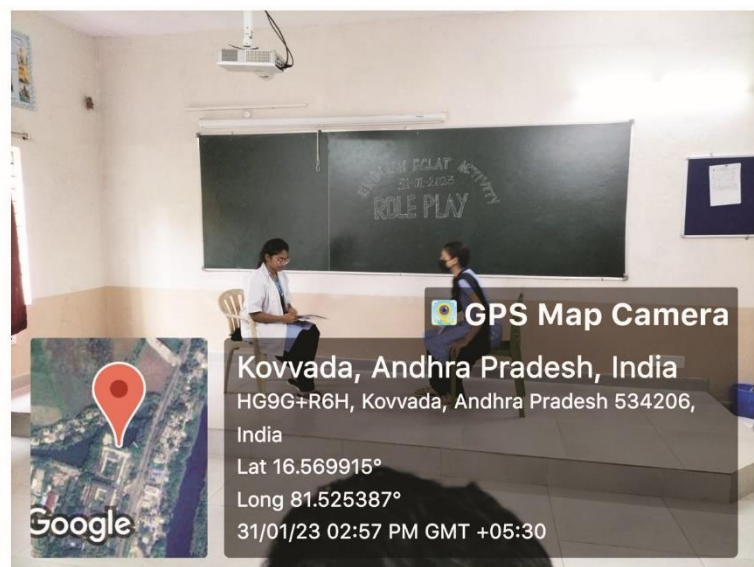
ENGLISH ECLAT ACTIVITY
31-01-2023
ROLE PLAY

GPS Map Camera

Kovvada, Andhra Pradesh, India
HG9G+R6H, Kovvada, Andhra Pradesh 534206, India
Lat 16.569915°
Long 81.525387°
31/01/23 02:57 PM GMT +05:30

Google